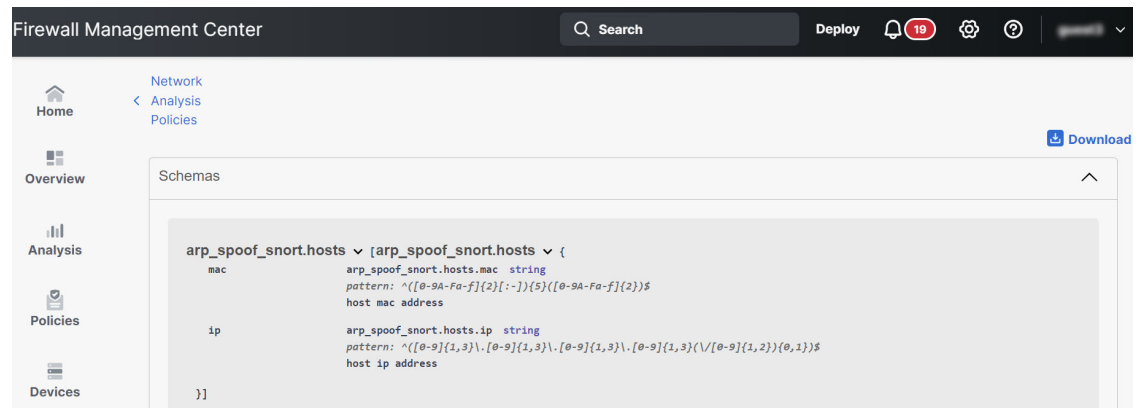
Firewall Management Center

Search

Deploy

19

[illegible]

Home

Overview

Analysis

Policies

Devices

Network Analysis Policies

Download

Schemas

arp_spoof_snort.hosts [arp_spoof_snort.hosts {

mac arp_spoof_snort.hosts.mac string

pattern: ^([0-9A-Fa-f]{2}[:-]){5}([0-9A-Fa-f]{2})$

host mac address

ip arp_spoof_snort.hosts.ip string

pattern: ^([0-9]{1,3}\.[0-9]{1,3}\.[0-9]{1,3}\.[0-9]{1,3}(\/[0-9]{1,2}){0,1})$

host ip address

}]